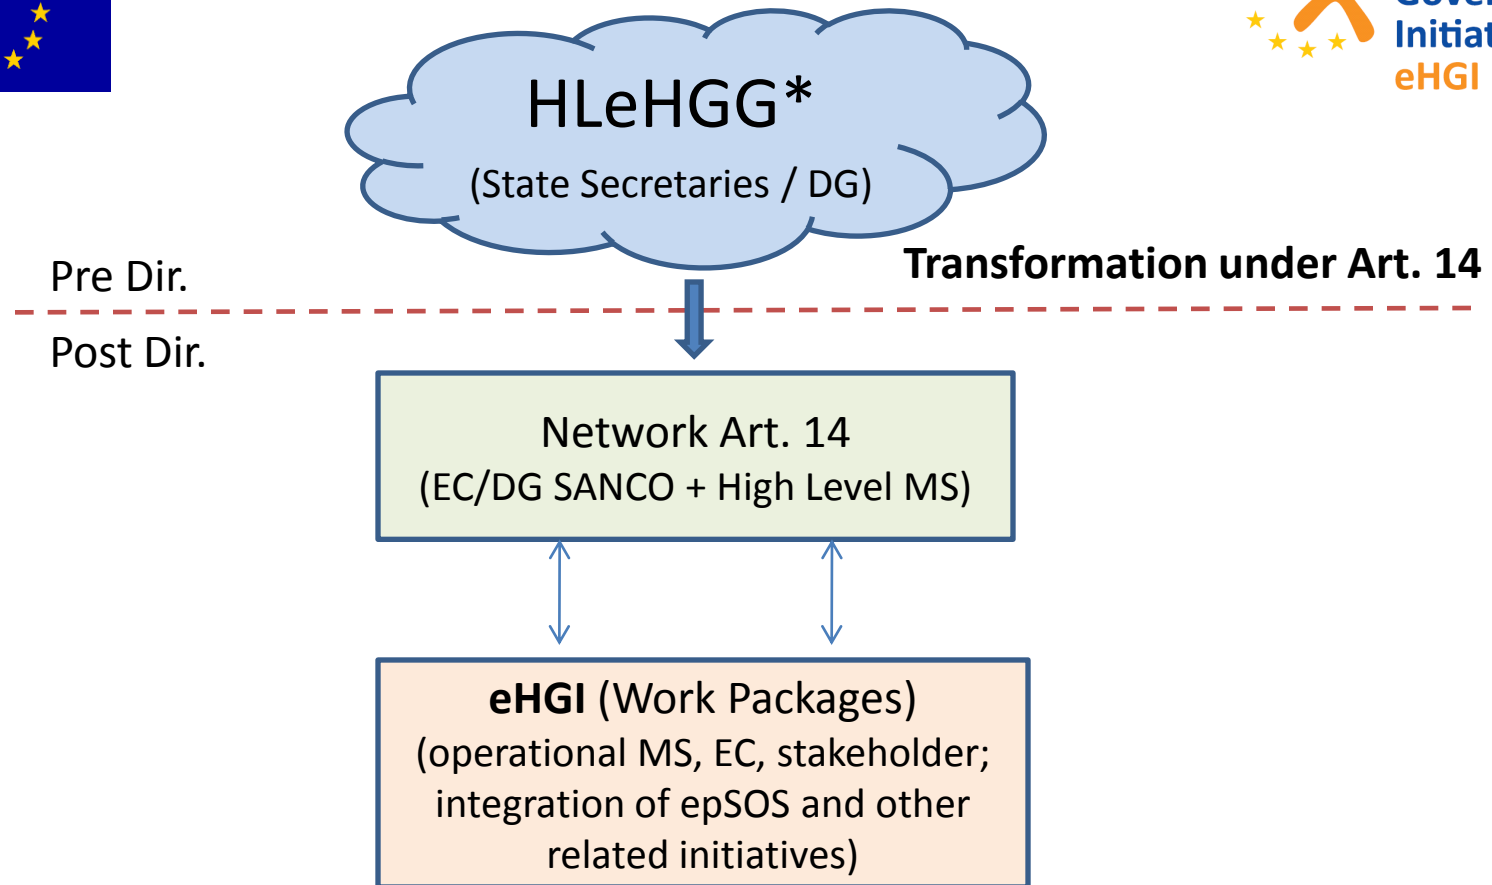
Initiat
eHGI

HLeHGG*
(State Secretaries / DG)

Pre Dir.

Transformation under Art. 14

Post Dir.

Network Art. 14
(EC/DG SANCO + High Level MS)

**eHGI** (Work Packages)
(operational MS, EC, stakeholder; integration of epSOS and other related initiatives)